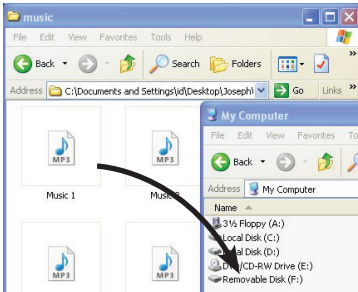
music

File Edit View Favorites Tools Help

Back Search Folders

Address C:\Documents and Settings\jd\Desktop\Josephi Go Links

MP3
Music 1

MP3
Music

MP3

MP3

My Computer

File Edit

Back

Address My Computer

Name

3½ Floppy (A:)
Local Disk (C:)
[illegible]al Disk (D:)
D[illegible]/CD-RW Drive (E:)
Removable Disk (F:)